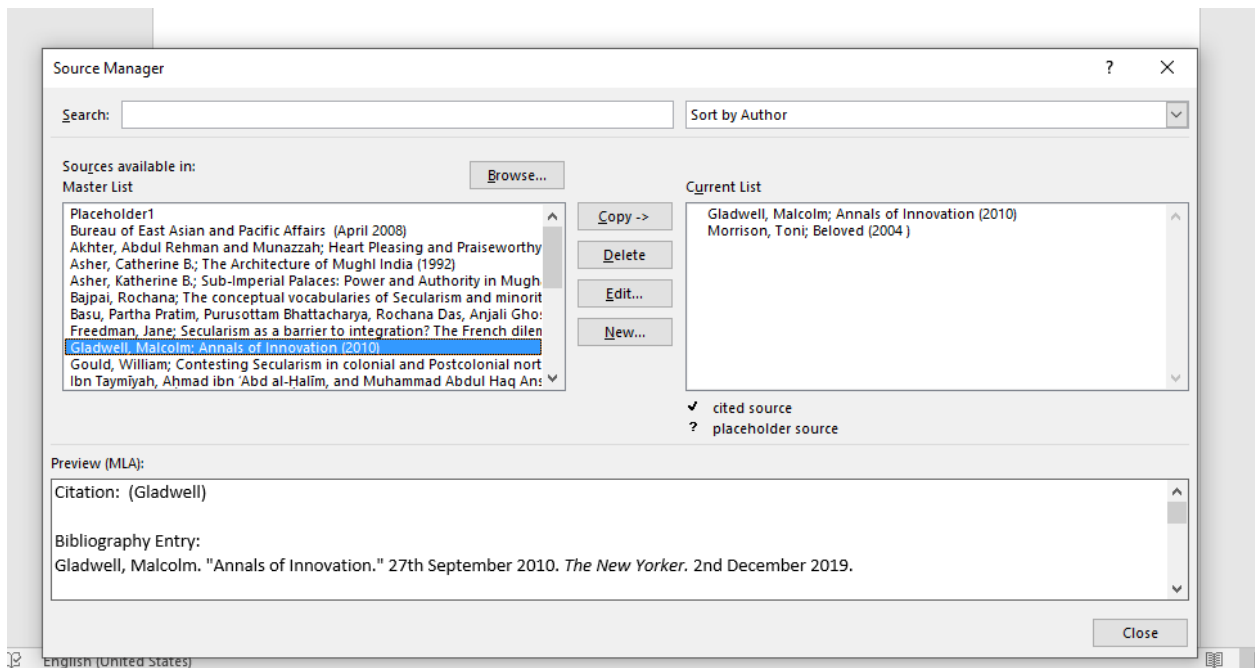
Source Manager

?

Search:

Sort by Author

Sources available in:
Master List

Browse...

Placeholder1
Bureau of East Asian and Pacific Affairs (April 2008)
Akhter, Abdul Rehman and Munazzah; Heart Pleasing and Praiseworthy
Asher, Catherine B.; The Architecture of Mughl India (1992)
Asher, Katherine B.; Sub-Imperial Palaces: Power and Authority in Mugh
Bajpai, Rochana; The conceptual vocabularies of Secularism and minorit
Basu, Partha Pratim, Purusottam Bhattacharya, Rochana Das, Anjali Gho
Freedman, Jane; Secularism as a barrier to integration? The French dilen
Gladwell, Malcolm; Annals of Innovation (2010)
Gould, William; Contesting Secularism in colonial and Postcolonial nort
Ibn Taymīyah, Aḥmad ibn ʿAbd al-Ḥalīm, and Muhammad Abdul Haq An

Copy ->

Delete

Edit...

New...

Current List

Gladwell, Malcolm; Annals of Innovation (2010)
Morrison, Toni; Beloved (2004 )

✔ cited source
? placeholder source

Preview (MLA):

Citation: (Gladwell)

Bibliography Entry:
Gladwell, Malcolm. "Annals of Innovation." 27th September 2010. The New Yorker. 2nd December 2019.

Close

English (United States)